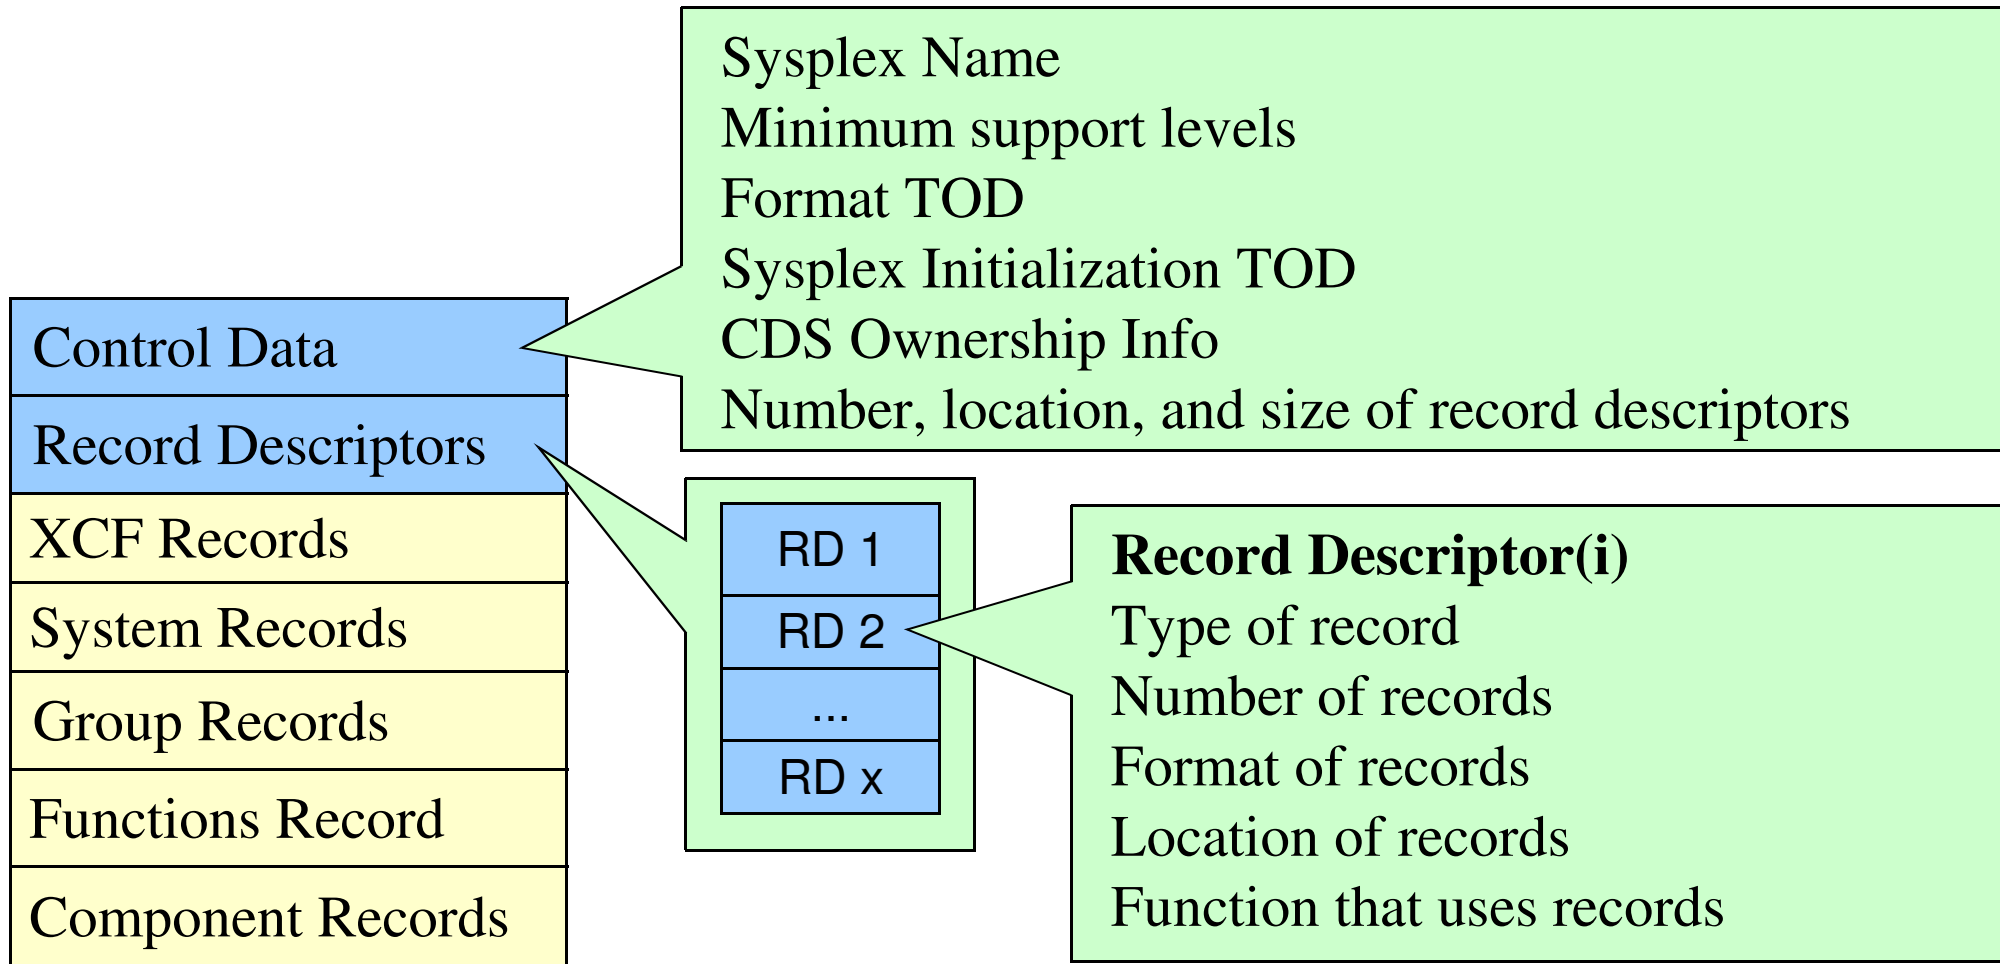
Control Data
Record Descriptors
XCF Records
System Records
Group Records
Functions Record
Component Records

Sysplex Name
Minimum support levels
Format TOD
Sysplex Initialization TOD
CDS Ownership Info
Number, location, and size of record descriptors

RD 1
RD 2
...
RD x

**Record Descriptor(i)**
Type of record
Number of records
Format of records
Location of records
Function that uses records